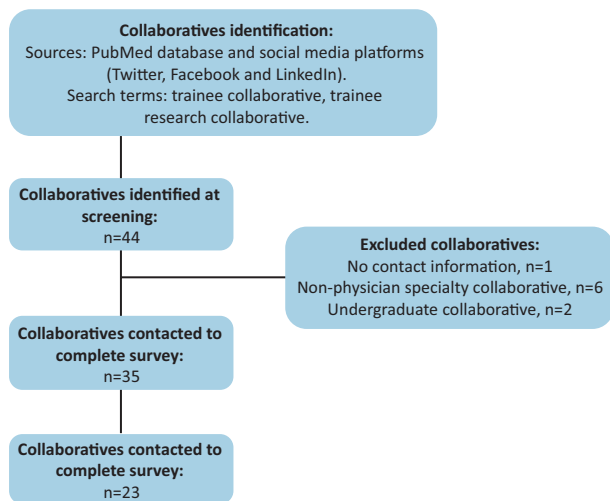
**Collaboratives identification:**
Sources: PubMed database and social media platforms (Twitter, Facebook and LinkedIn).
Search terms: trainee collaborative, trainee research collaborative.

**Collaboratives identified at screening:**
n=44

**Excluded collaboratives:**
No contact information, n=1
Non-physician specialty collaborative, n=6
Undergraduate collaborative, n=2

**Collaboratives contacted to complete survey:**
n=35

**Collaboratives contacted to complete survey:**
n=23